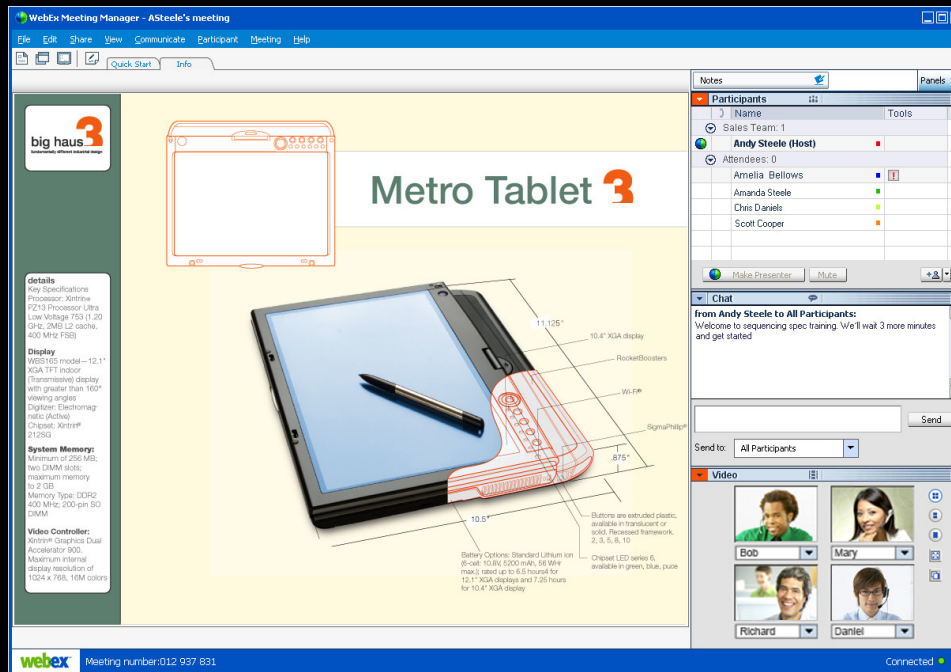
WebEx Meeting Manager - ASteele's meeting

File Edit Share View Communicate Participant Meeting Help

Quick Start Info

big haus 3
fundamentally different industrial design

Metro Tablet 3

details
Key Specifications
Processor: Xintrin PZ13 Processor Ultra Low Voltage 753 (1.20 GHz, 2MB L2 cache, 400 MHz FSB)

Display
WBS165 model—12.1" XGA TFT Indoor (Transmissive) display with greater than 160° viewing angles
Digitizer: Electromagnetic (Active)
Chipset: Xintrin 212SG

System Memory:
Minimum of 256 MB; two DIMM slots; maximum memory to 2 GB
Memory Type: DDR2 400 MHz; 200-pin SO DIMM

Video Controller:
Xintrin Graphics Dual Accelerator 900. Maximum internal display resolution of 1024 x 768, 16M colors

11.125"
10.4" XGA display
RocketBoosters
Wi-Fi
SigmaPhillip
.875"
10.5"
Buttons are extruded plastic, available in translucent or solid. Recessed framework, 2, 3, 5, 8, 10
Chipset LED series 6, available in green, blue, puce
Battery Options: Standard Lithium Ion (6-cell: 10.8V, 5200 mAh, 56 WHr max.); rated up to 6.5 hours4 for 12.1" XGA displays and 7.25 hours for 10.4" XGA display

Notes
Panels

Participants
Name
Tools
Sales Team: 1
Andy Steele (Host)
Attendees: 0
Amelia Bellows
Amanda Steele
Chris Daniels
Scott Cooper
Make Presenter
Mute

Chat
from Andy Steele to All Participants:
Welcome to sequencing spec training. We'll wait 3 more minutes and get started
Send
Send to: All Participants

Video
Bob
Mary
Richard
Daniel

webex
Meeting number:012 937 831
Connected